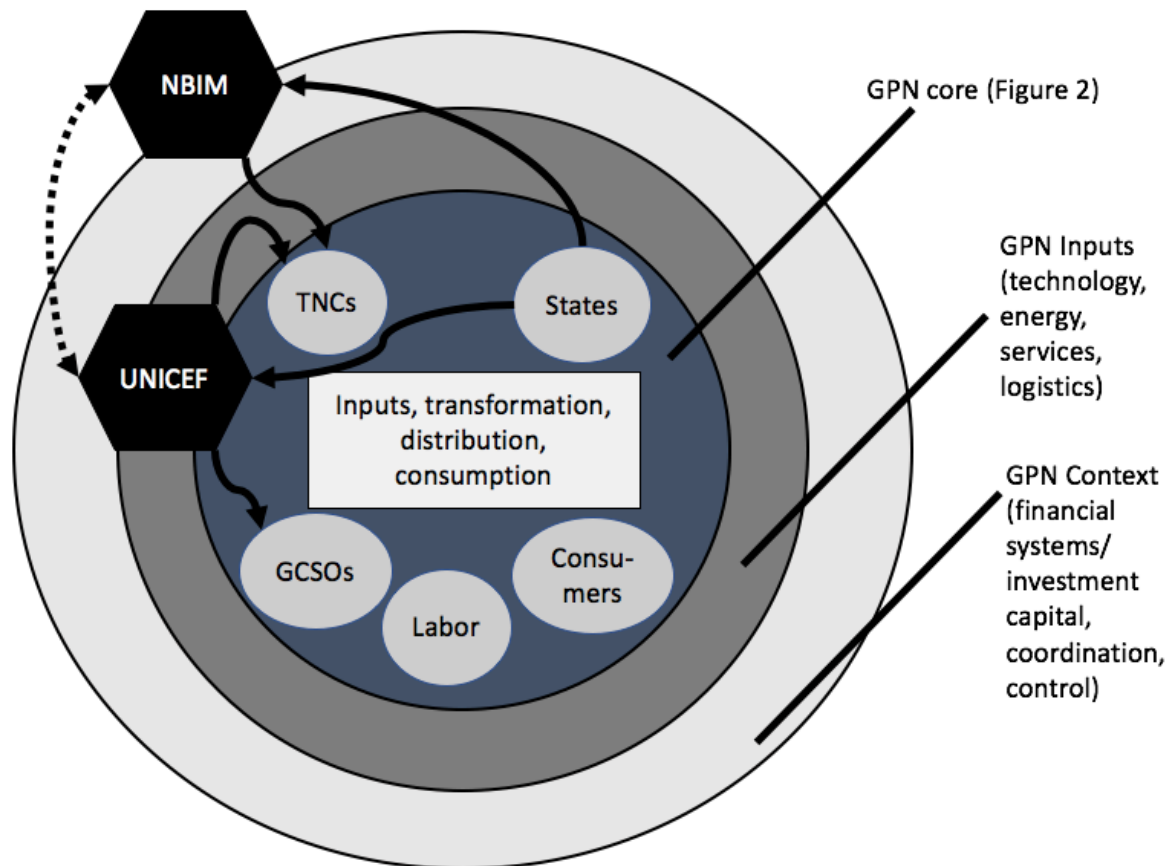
NBIM

GPN core (Figure 2)

TNCs

States

GPN Inputs (technology, energy, services, logistics)

UNICEF

Inputs, transformation, distribution, consumption

GPN Context (financial systems/ investment capital, coordination, control)

GCSOs

Consumers

Labor